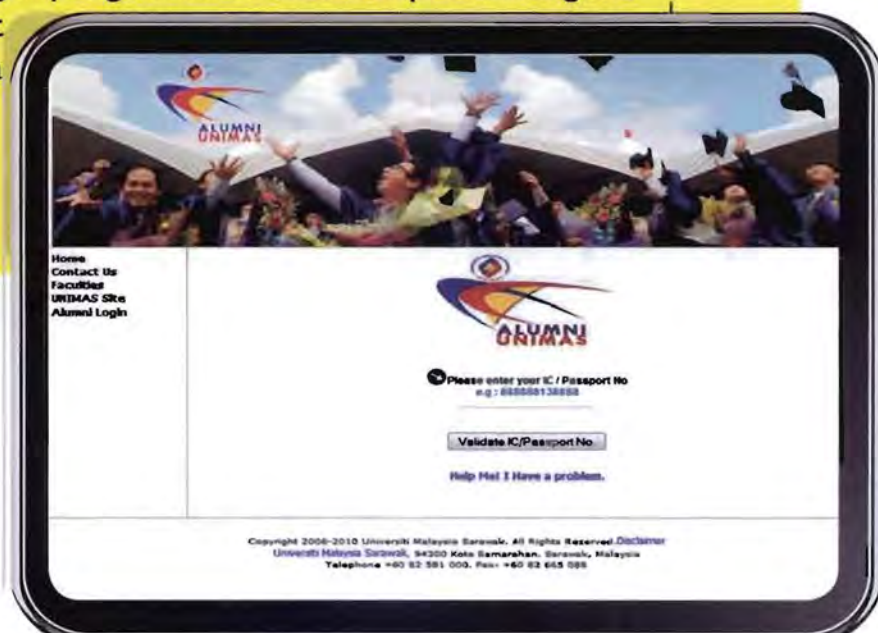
ALUMNI UNIMAS

Home
Contact Us
Faculties
UNIMAS Site
Alumni Login

ALUMNI UNIMAS

Please enter your IC / Passport No
e.g : 888888138888

Validate IC/Passport No

Help Me! I Have a problem.

Copyright 2006-2010 Universiti Malaysia Sarawak. All Rights Reserved Disclaimer
Universiti Malaysia Sarawak, 94300 Kota Samarahan, Sarawak, Malaysia
Telephone +60 82 581 000. Fax: +60 82 665 088